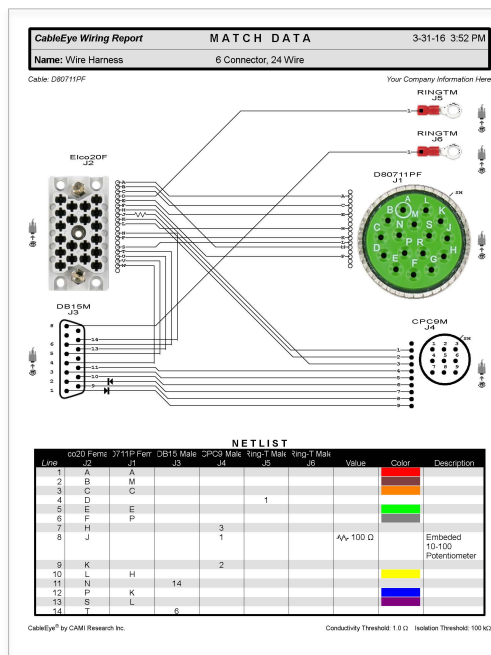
CableEye Wiring Report
MATCH DATA
3-31-16 3:52 PM

Name: Wire Harness
6 Connector, 24 Wire

Cable: D80711PF
Your Company Information Here

RINGTM
J5

RINGTM
J6

Elco20F
J2

D80711PF
J1

DB15M
J3

CPC9M
J4

NETLIST

| Line | Elco20 Female J2 | D80711P Female J1 | DB15 Male J3 | CPC9 Male J4 | Ring-T Male J5 | Ring-T Male J6 | Value | Color | Description |
|---|---|---|---|---|---|---|---|---|---|
| 1 | A | A | | | | | | | |
| 2 | B | M | | | | | | | |
| 3 | C | C | | | | | | | |
| 4 | D | | | | 1 | | | | |
| 5 | E | E | | | | | | | |
| 6 | F | P | | | | | | | |
| 7 | H | | | 3 | | | | | |
| 8 | J | | | 1 | | | 100 Ω | | Embeded 10-100 Potentiometer |
| 9 | K | | | 2 | | | | | |
| 10 | L | H | | | | | | | |
| 11 | N | | 14 | | | | | | |
| 12 | P | K | | | | | | | |
| 13 | S | L | | | | | | | |
| 14 | T | | 6 | | | | | | |

CableEye® by CAMI Research Inc.
Conductivity Threshold: 1.0 Ω  Isolation Threshold: 100 kΩ